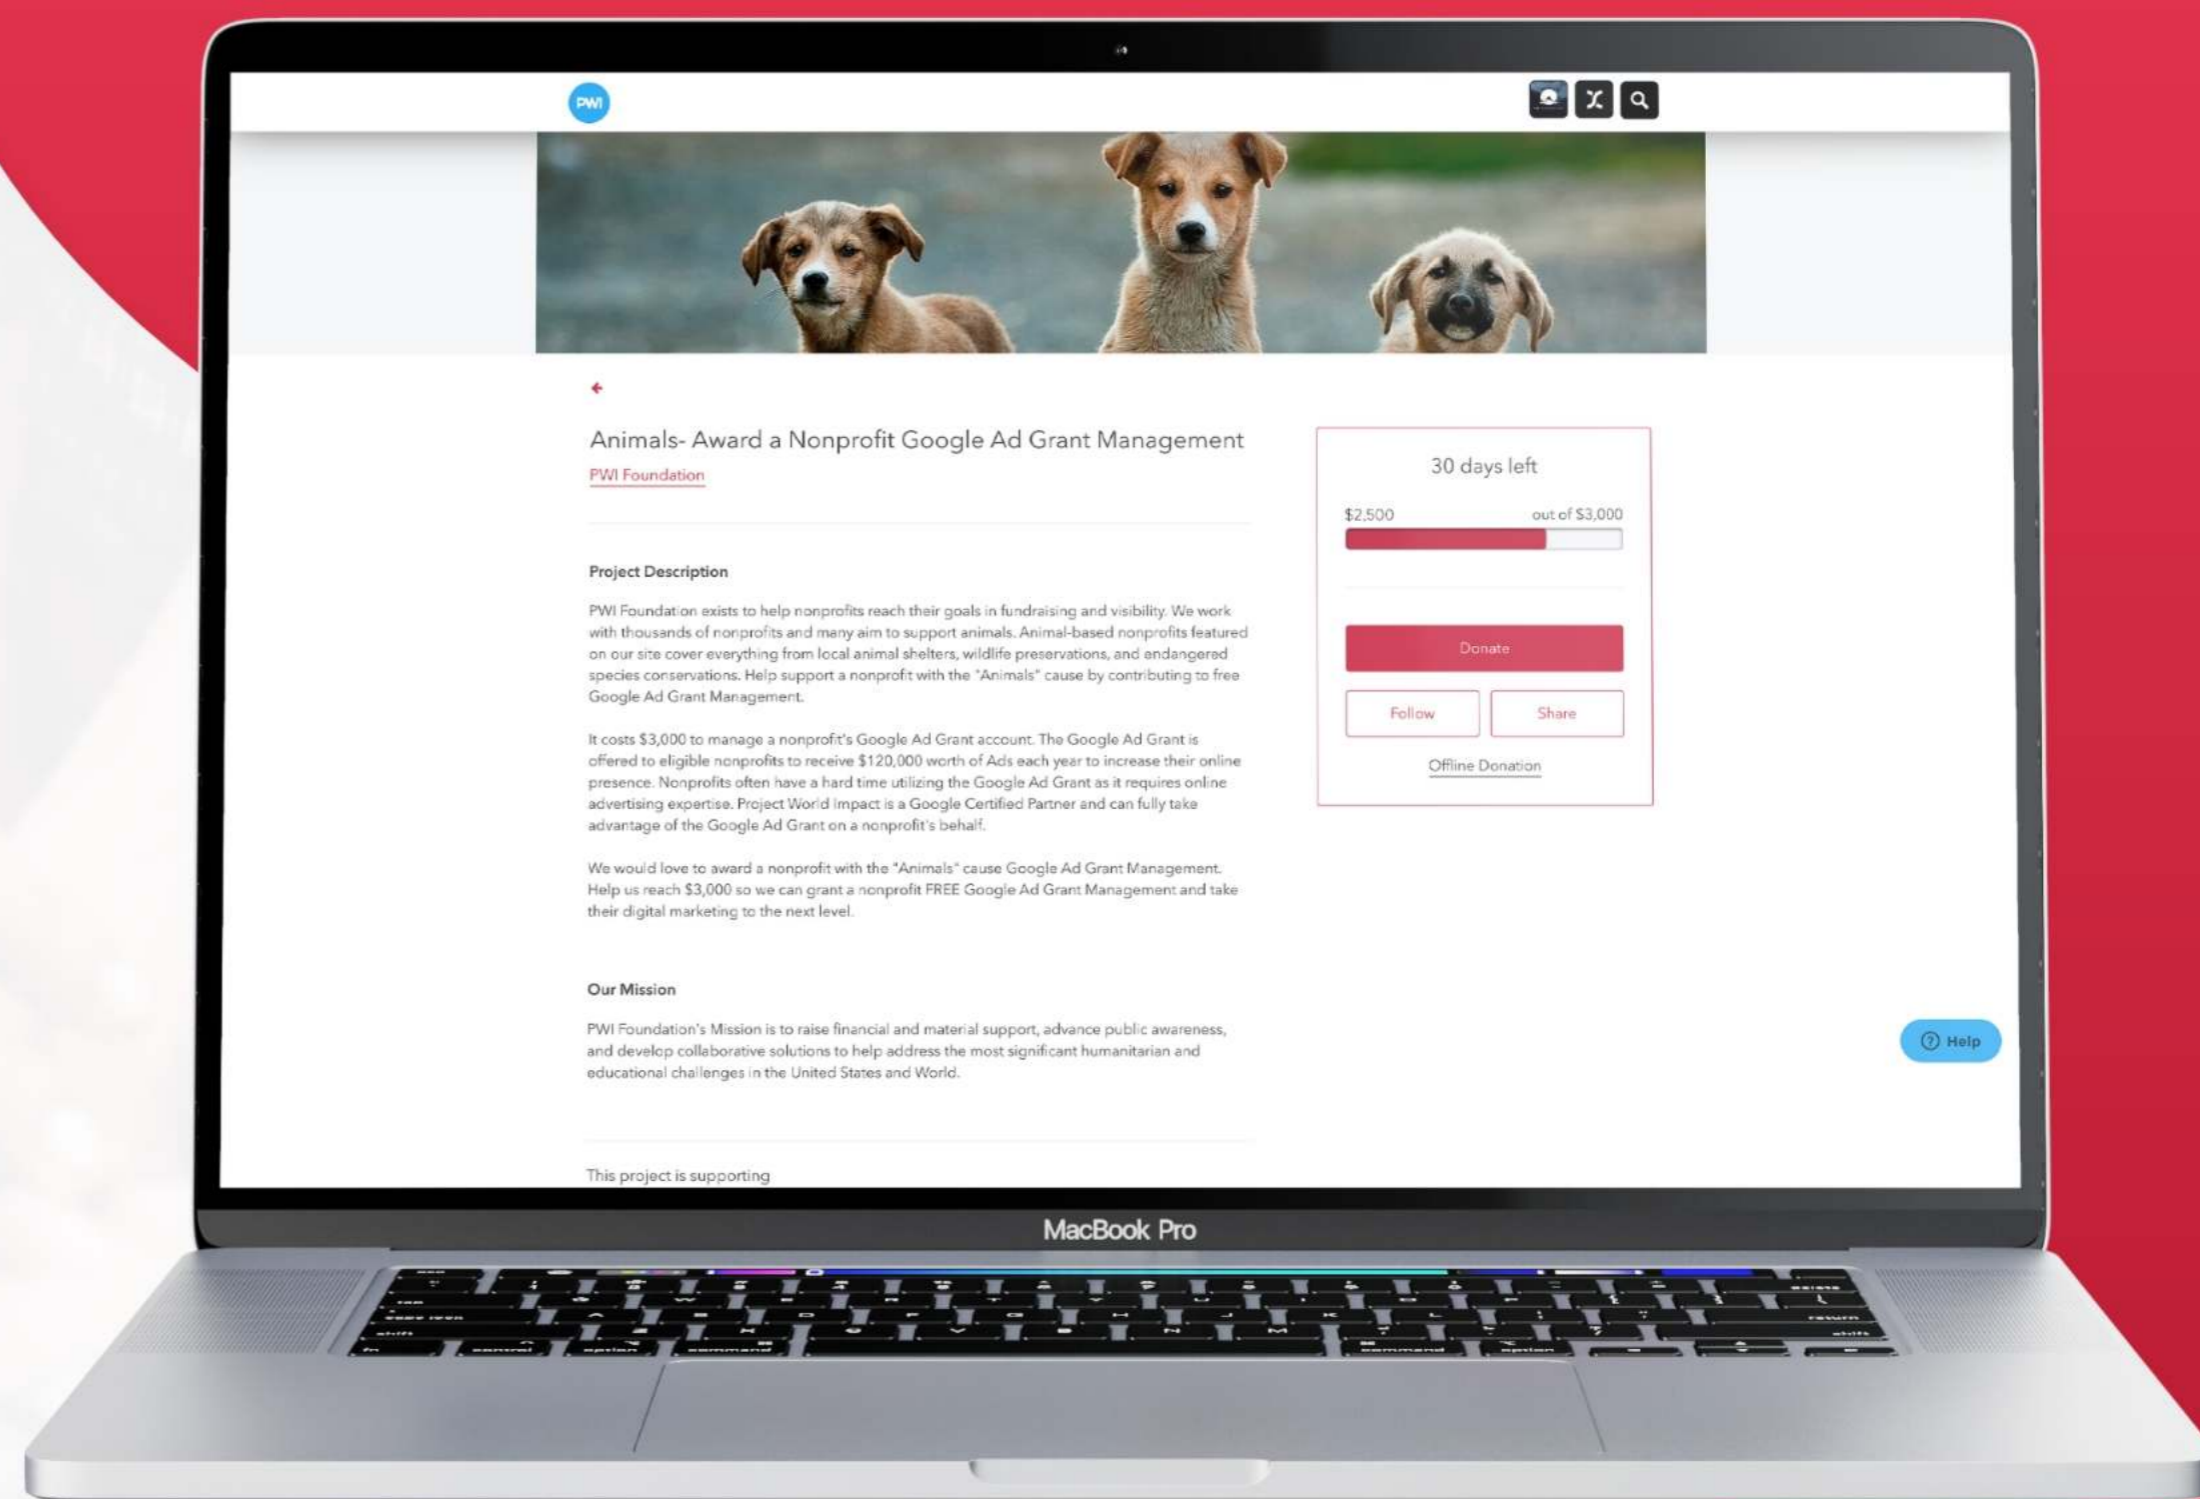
PWI

Animals- Award a Nonprofit Google Ad Grant Management
PWI Foundation

Project Description

PWI Foundation exists to help nonprofits reach their goals in fundraising and visibility. We work with thousands of nonprofits and many aim to support animals. Animal-based nonprofits featured on our site cover everything from local animal shelters, wildlife preservations, and endangered species conservations. Help support a nonprofit with the "Animals" cause by contributing to free Google Ad Grant Management.

It costs $3,000 to manage a nonprofit's Google Ad Grant account. The Google Ad Grant is offered to eligible nonprofits to receive $120,000 worth of Ads each year to increase their online presence. Nonprofits often have a hard time utilizing the Google Ad Grant as it requires online advertising expertise. Project World Impact is a Google Certified Partner and can fully take advantage of the Google Ad Grant on a nonprofit's behalf.

We would love to award a nonprofit with the "Animals" cause Google Ad Grant Management. Help us reach $3,000 so we can grant a nonprofit FREE Google Ad Grant Management and take their digital marketing to the next level.

Our Mission

PWI Foundation's Mission is to raise financial and material support, advance public awareness, and develop collaborative solutions to help address the most significant humanitarian and educational challenges in the United States and World.

This project is supporting

30 days left

$2,500 out of $3,000

Donate

Follow Share

Offline Donation

Help

MacBook Pro